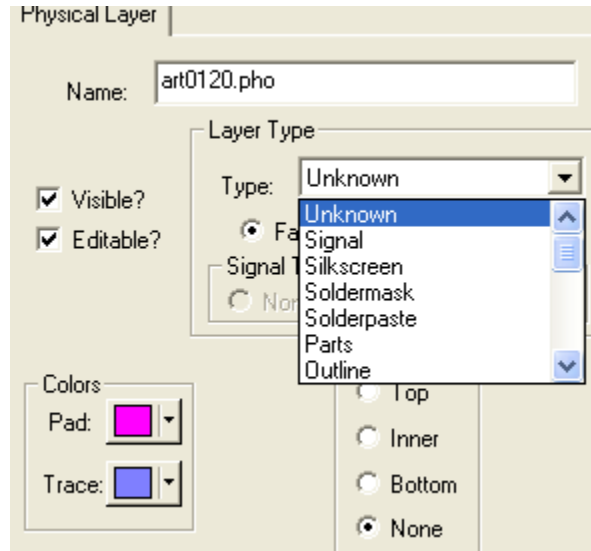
Physical Layer

Name: art0120.pho

Layer Type

Type: Unknown

Visible?

Editable?

Fa

Signal T

Nor

Unknown
Signal
Silkscreen
Soldermask
Solderpaste
Parts
Outline

Colors

Pad:

Trace:

Top

Inner

Bottom

None